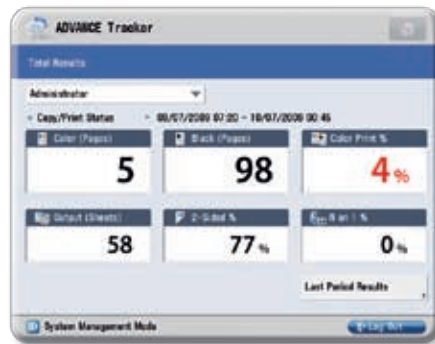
ADVANCE Tracker

Total Results

Administrator

Copy/Print Status    06/07/2009 07:20 - 10/07/2009 00:46

Color (Pages)
5

Black (Pages)
98

Color Print %
4%

Output (Sheets)
58

2-Sided %
77%

N on 1 %
0%

Last Period Results

System Management Mode

Log Out